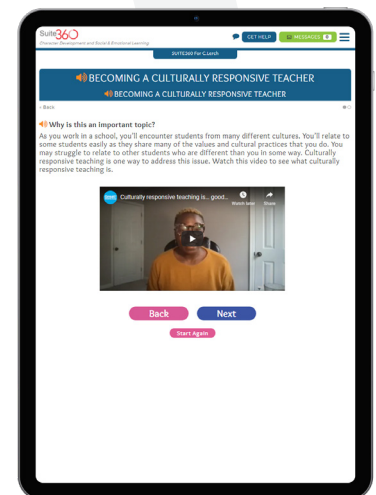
Suite360
Character Development and Social & Emotional Learning

GET HELP
MESSAGES 0

SUITE360 For C.Lunch

BECOMING A CULTURALLY RESPONSIVE TEACHER
BECOMING A CULTURALLY RESPONSIVE TEACHER

« Back

Why is this an important topic?
As you work in a school, you'll encounter students from many different cultures. You'll relate to some students easily as they share many of the values and cultural practices that you do. You may struggle to relate to other students who are different than you in some way. Culturally responsive teaching is one way to address this issue. Watch this video to see what culturally responsive teaching is.

Culturally responsive teaching is... good...
Watch later
Share

Back
Next
Start Again